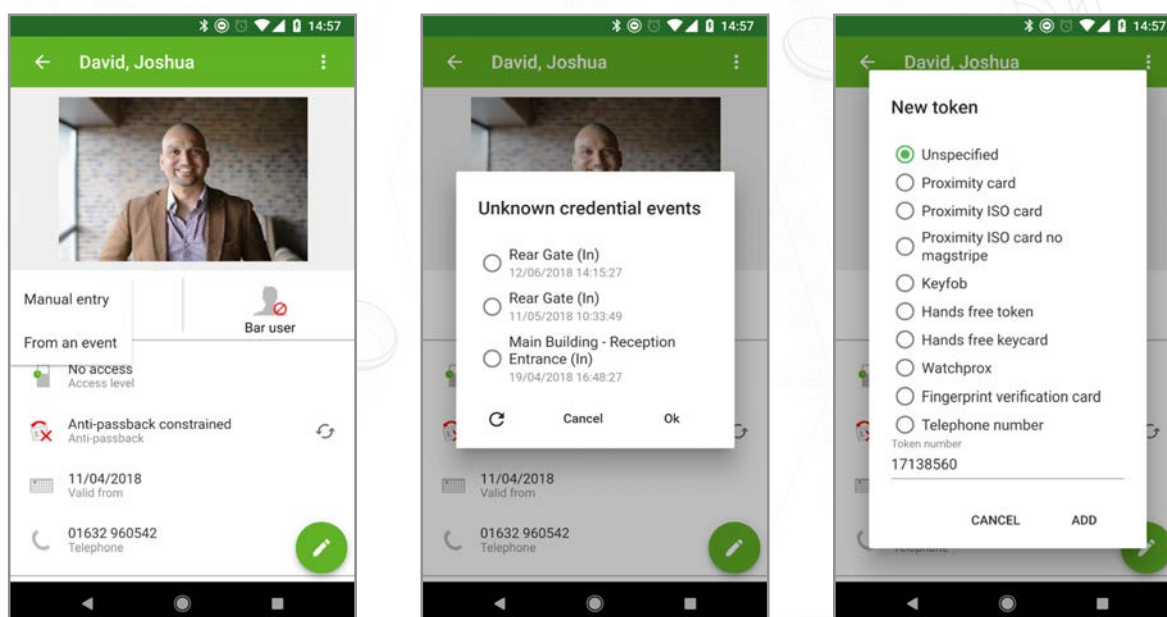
14:57

David, Joshua

Manual entry

From an event

Bar user

No access
Access level

Anti-passback constrained
Anti-passback

11/04/2018
Valid from

01632 960542
Telephone

14:57

David, Joshua

Unknown credential events

Rear Gate (In)
12/06/2018 14:15:27

Rear Gate (In)
11/05/2018 10:33:49

Main Building - Reception Entrance (In)
19/04/2018 16:48:27

Cancel

Ok

11/04/2018
Valid from

01632 960542
Telephone

14:57

David, Joshua

New token

Unspecified

Proximity card

Proximity ISO card

Proximity ISO card no magstripe

Keyfob

Hands free token

Hands free keycard

Watchprox

Fingerprint verification card

Telephone number

Token number
17138560

CANCEL

ADD

Telephone